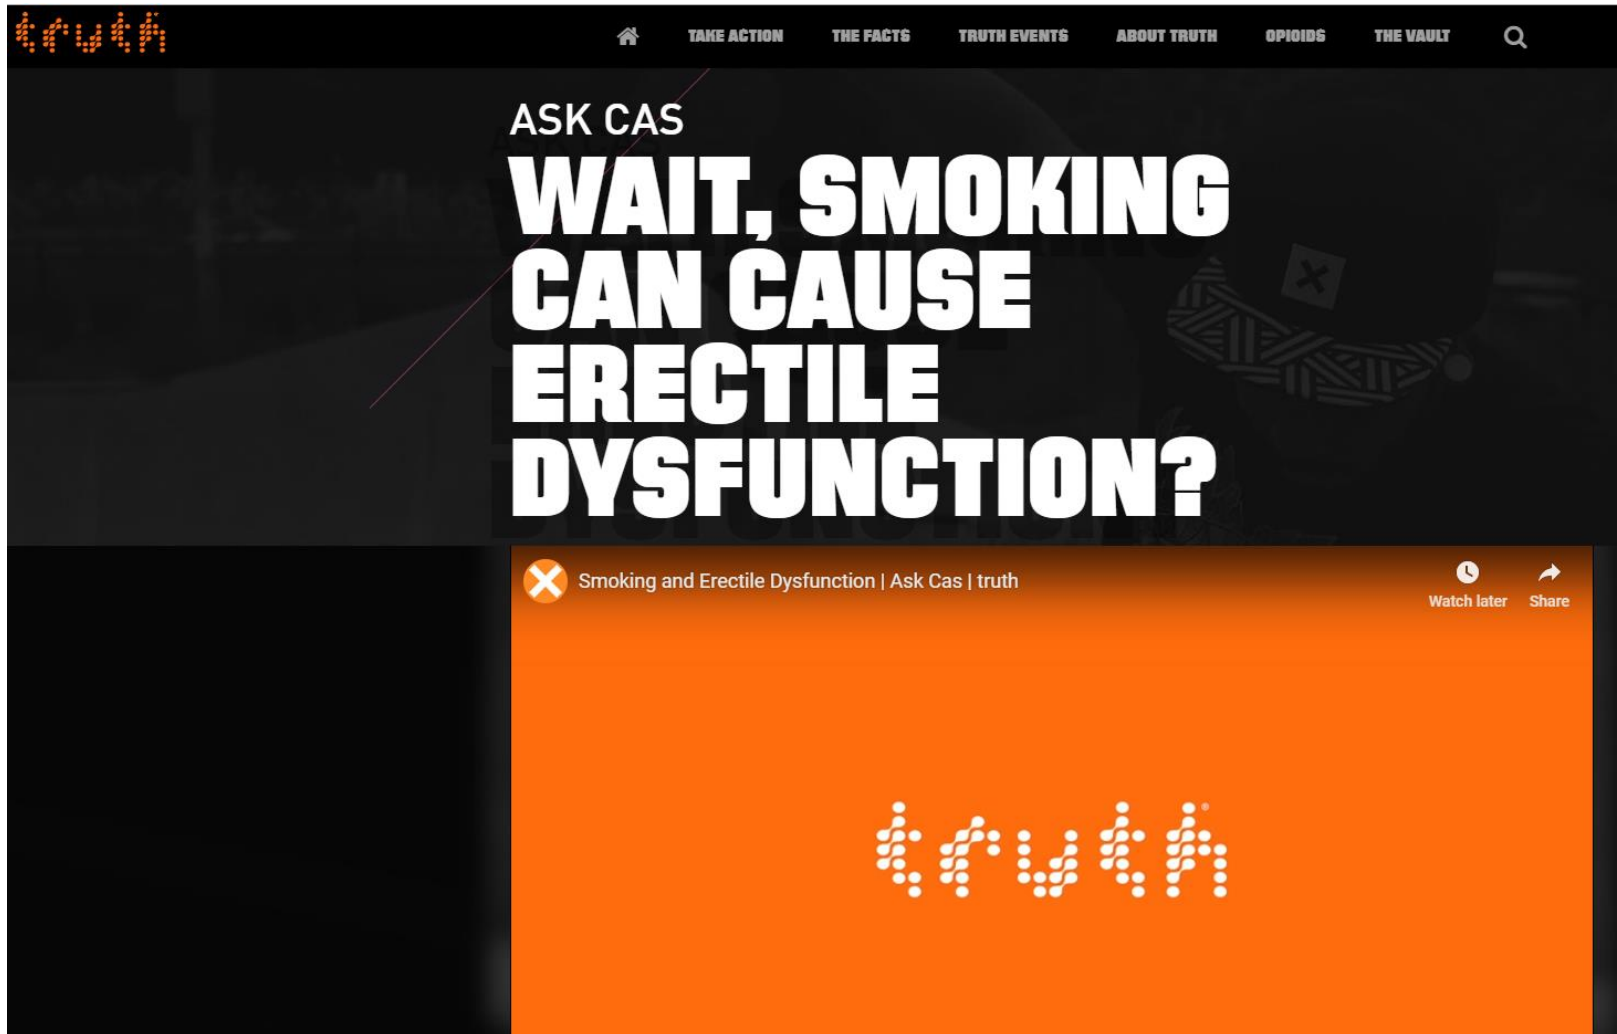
truth

TAKE ACTION THE FACTS TRUTH EVENTS ABOUT TRUTH OPIOIDS THE VAULT

ASK CAS

WAIT, SMOKING CAN CAUSE ERECTILE DYSFUNCTION?

Smoking and Erectile Dysfunction | Ask Cas | truth

Watch later

Share

truth